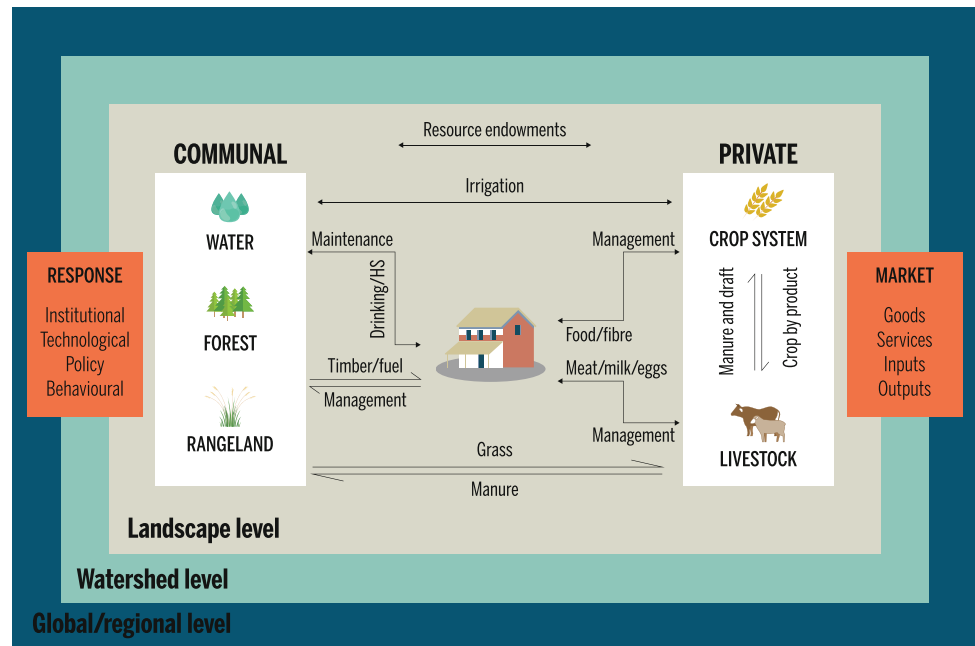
Resource endowments

COMMUNAL

PRIVATE

Irrigation

WATER

Maintenance

Management

CROP SYSTEM

RESPONSE

Institutional
Technological
Policy
Behavioural

Drinking/HS

FOREST

Food/fibre

Manure and draft

Crop by product

MARKET

Goods
Services
Inputs
Outputs

Timber/fuel

Meat/milk/eggs

Management

RANGELAND

Management

LIVESTOCK

Grass

Manure

Landscape level

Watershed level

Global/regional level